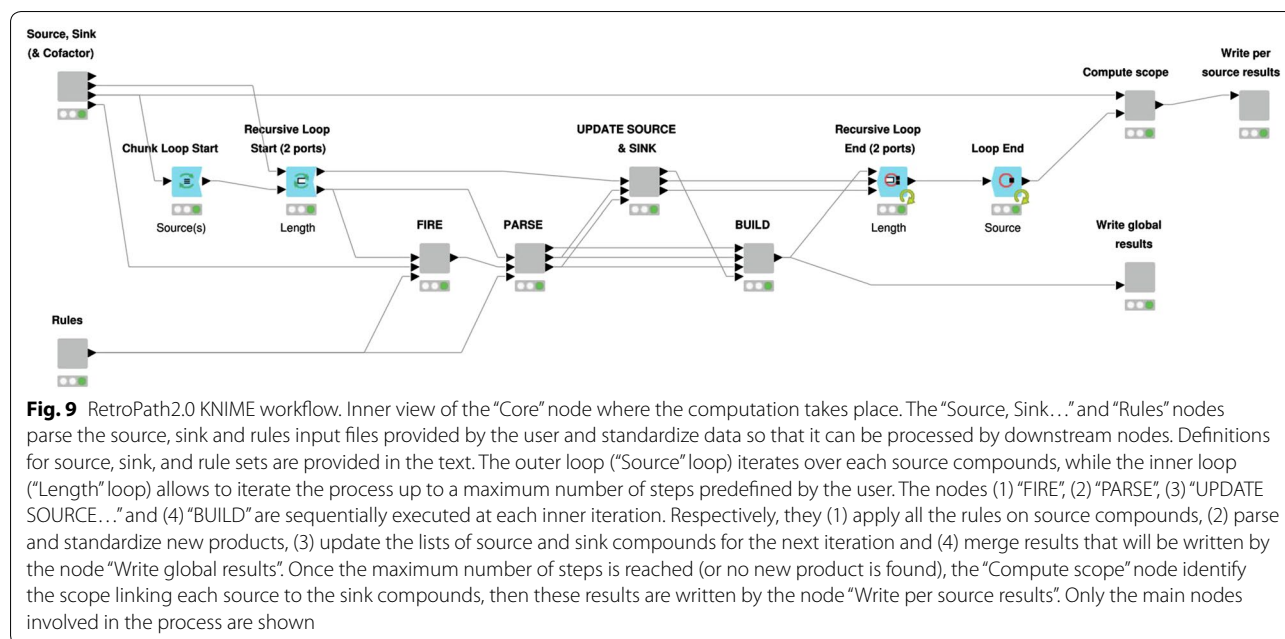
Source, Sink (& Cofactor)

Write per source results

Compute scope

Chunk Loop Start

Recursive Loop Start (2 ports)

UPDATE SOURCE & SINK

Recursive Loop End (2 ports)

Loop End

Source(s)

Length

FIRE

PARSE

BUILD

Length

Source

Write global results

Rules

**Fig. 9** RetroPath2.0 KNIME workflow. Inner view of the "Core" node where the computation takes place. The "Source, Sink…" and "Rules" nodes parse the source, sink and rules input files provided by the user and standardize data so that it can be processed by downstream nodes. Definitions for source, sink, and rule sets are provided in the text. The outer loop ("Source" loop) iterates over each source compounds, while the inner loop ("Length" loop) allows to iterate the process up to a maximum number of steps predefined by the user. The nodes (1) "FIRE", (2) "PARSE", (3) "UPDATE SOURCE…" and (4) "BUILD" are sequentially executed at each inner iteration. Respectively, they (1) apply all the rules on source compounds, (2) parse and standardize new products, (3) update the lists of source and sink compounds for the next iteration and (4) merge results that will be written by the node "Write global results". Once the maximum number of steps is reached (or no new product is found), the "Compute scope" node identify the scope linking each source to the sink compounds, then these results are written by the node "Write per source results". Only the main nodes involved in the process are shown